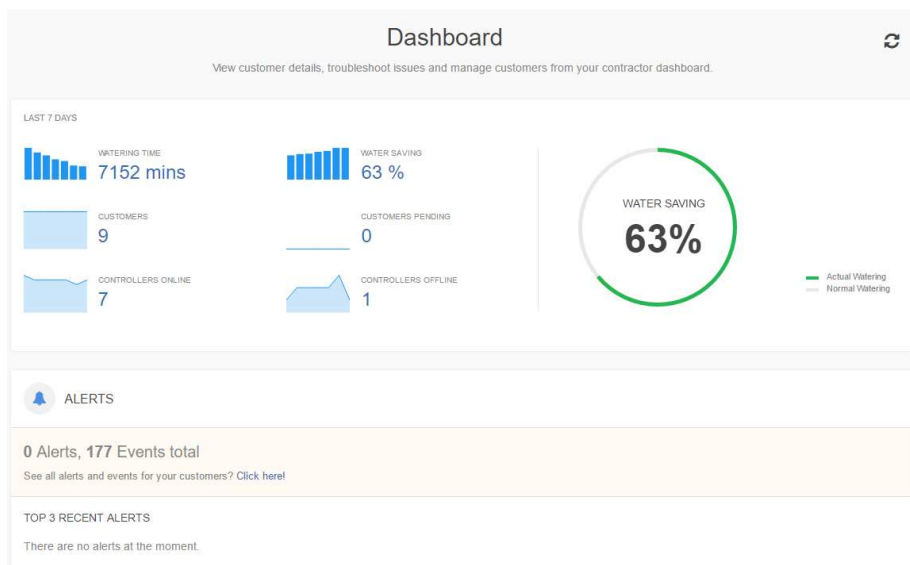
Dashboard

View customer details, troubleshoot issues and manage customers from your contractor dashboard.

LAST 7 DAYS

WATERING TIME
7152 mins

WATER SAVING
63 %

CUSTOMERS
9

CUSTOMERS PENDING
0

CONTROLLERS ONLINE
7

CONTROLLERS OFFLINE
1

WATER SAVING
63%

Actual Watering
Normal Watering

ALERTS

0 Alerts, 177 Events total

See all alerts and events for your customers? Click here!

TOP 3 RECENT ALERTS

There are no alerts at the moment.